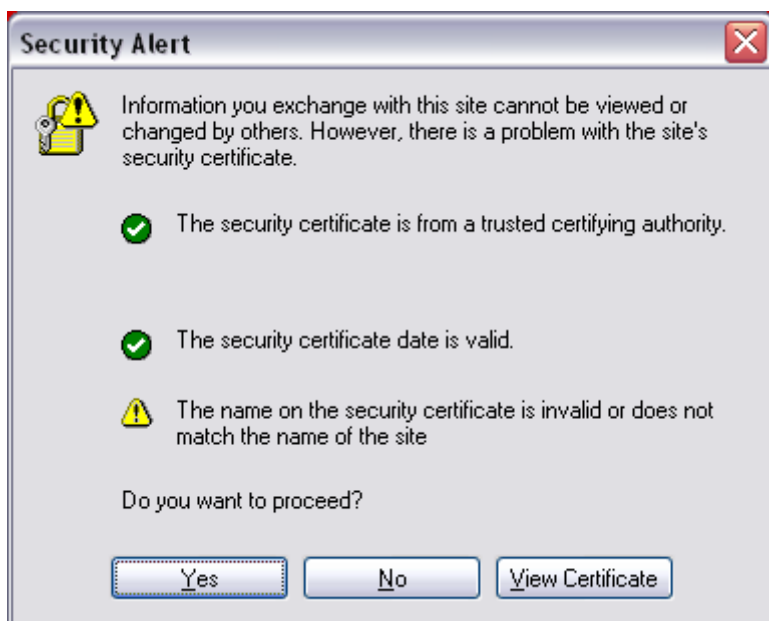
Security Alert

Information you exchange with this site cannot be viewed or changed by others. However, there is a problem with the site's security certificate.

The security certificate is from a trusted certifying authority.

The security certificate date is valid.

The name on the security certificate is invalid or does not match the name of the site

Do you want to proceed?

Yes

No

View Certificate